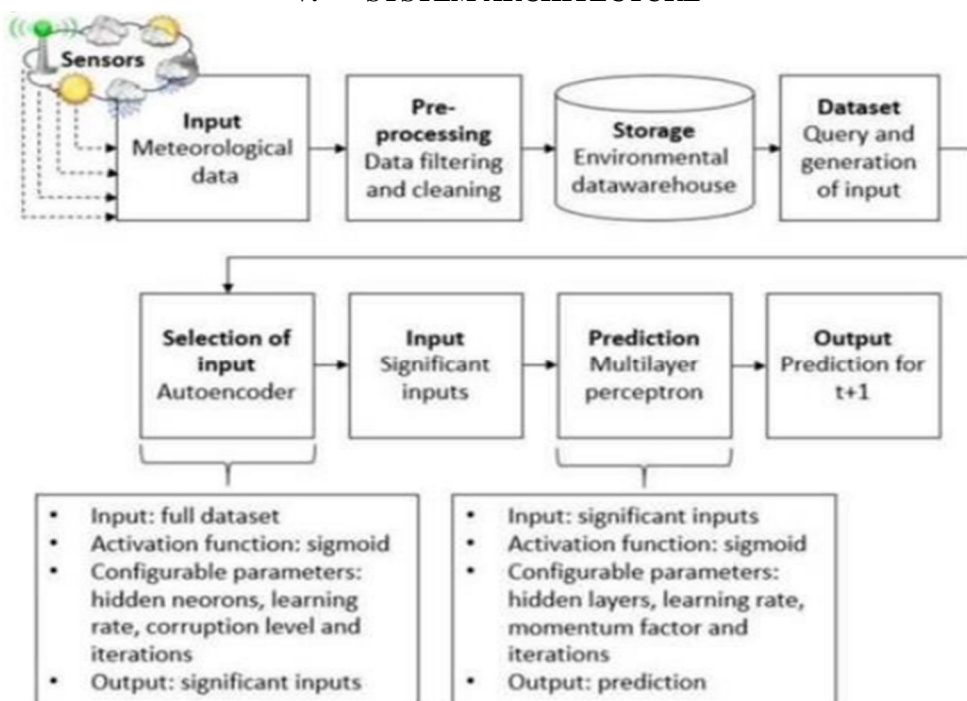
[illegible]

Sensors

**Input**
Meteorological data

**Pre-processing**
Data filtering and cleaning

**Storage**
Environmental datawarehouse

**Dataset**
Query and generation of input

**Selection of input**
Autoencoder

**Input**
Significant inputs

**Prediction**
Multilayer perceptron

**Output**
Prediction for t+1

- Input: full dataset
- Activation function: sigmoid
- Configurable parameters: hidden neorons, learning rate, corruption level and iterations
- Output: significant inputs

- Input: significant inputs
- Activation function: sigmoid
- Configurable parameters: hidden layers, learning rate, momentum factor and iterations
- Output: prediction